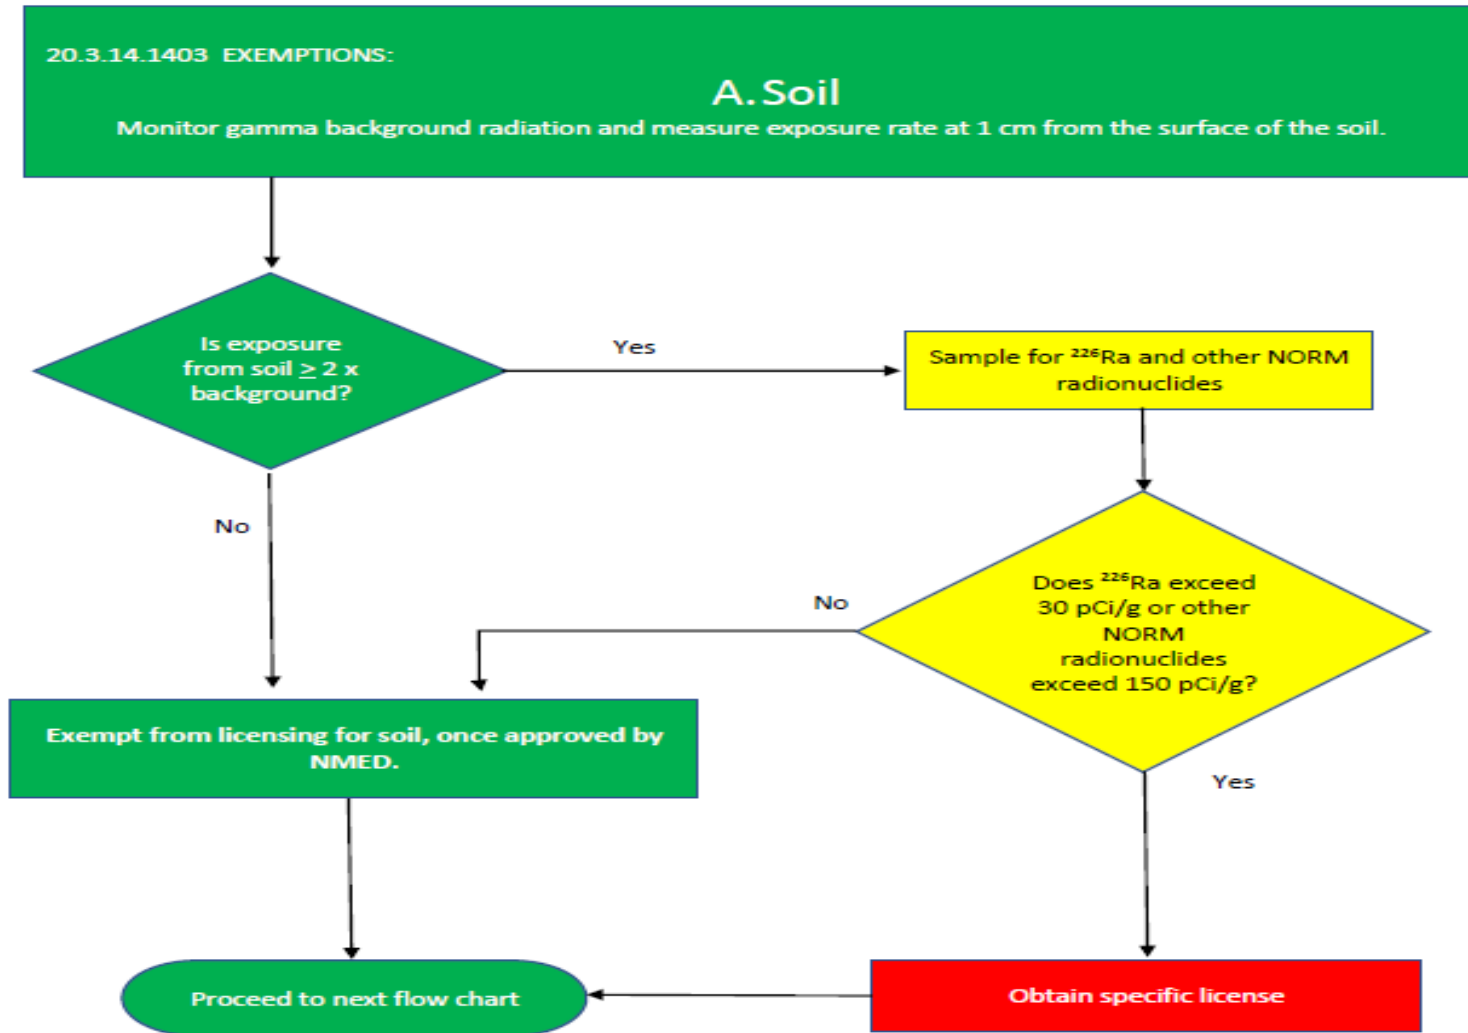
20.3.14.1403 EXEMPTIONS:

A. Soil

Monitor gamma background radiation and measure exposure rate at 1 cm from the surface of the soil.

Is exposure from soil $\geq$ 2 x background?

Yes

Sample for $^{226}$Ra and other NORM radionuclides

No

Does $^{226}$Ra exceed 30 pCi/g or other NORM radionuclides exceed 150 pCi/g?

No

Exempt from licensing for soil, once approved by NMED.

Yes

Proceed to next flow chart

Obtain specific license